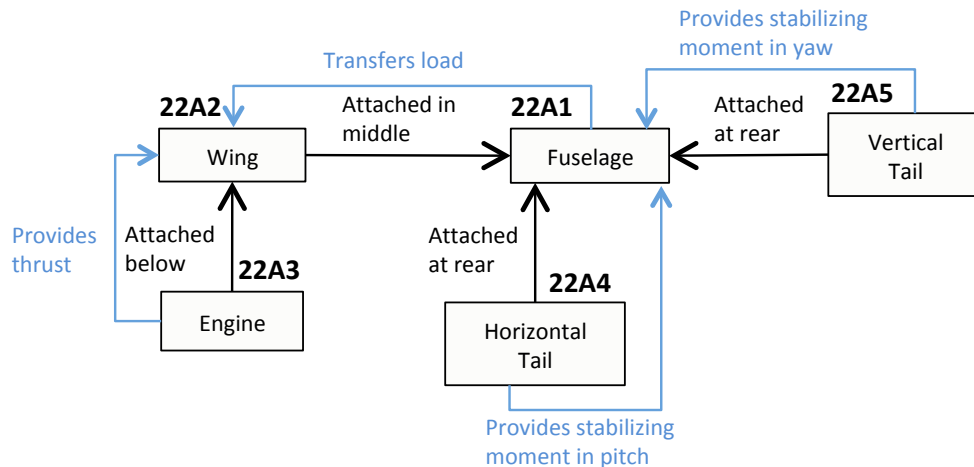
Provides stabilizing moment in yaw

Transfers load

22A2

Attached in middle

22A1

Attached at rear

22A5

Wing

Fuselage

Vertical Tail

Provides thrust

Attached below

22A3

Attached at rear

22A4

Engine

Horizontal Tail

Provides stabilizing moment in pitch